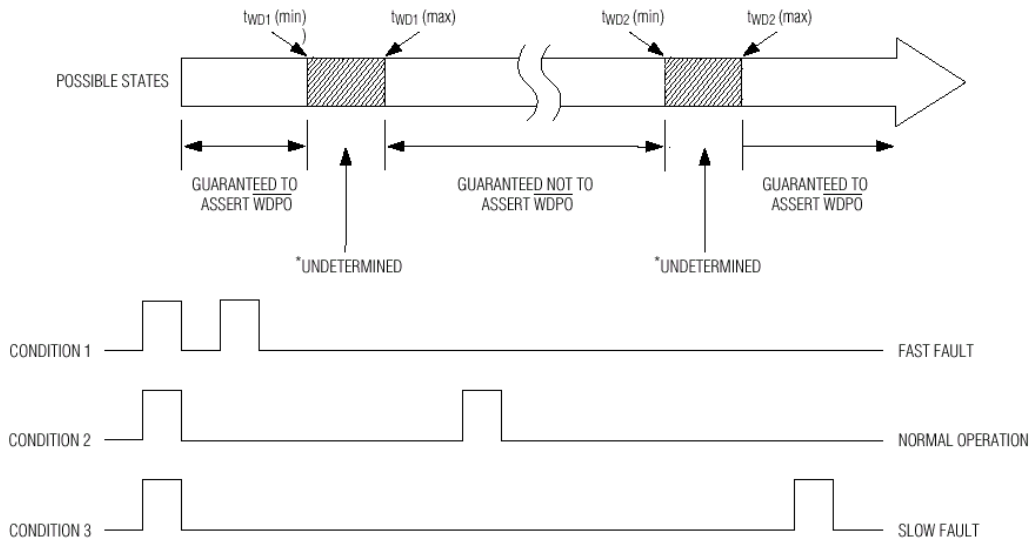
$t_{WD1}$ (min)

$t_{WD1}$ (max)

$t_{WD2}$ (min)

$t_{WD2}$ (max)

POSSIBLE STATES

GUARANTEED TO ASSERT $\overline{WDPO}$

GUARANTEED NOT TO ASSERT $\overline{WDPO}$

GUARANTEED TO ASSERT $\overline{WDPO}$

*UNDETERMINED

*UNDETERMINED

CONDITION 1

FAST FAULT

CONDITION 2

NORMAL OPERATION

CONDITION 3

SLOW FAULT